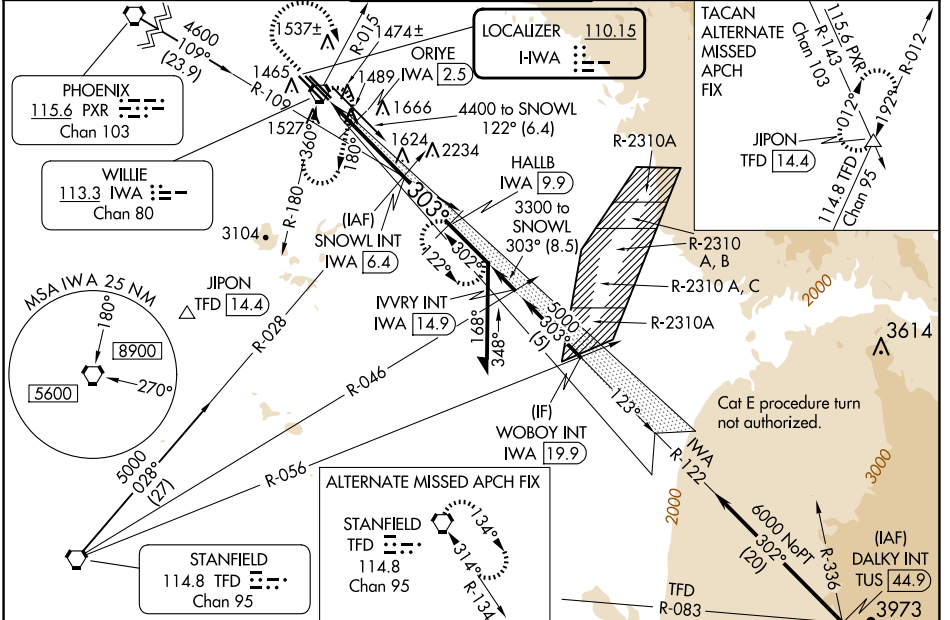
4600
109°
(23.9)

1537±
R-015
1474±

LOCALIZER 110.15
I-IWA

ORIYE
IWA 2.5

1465
R-109
1489
1666

PHOENIX
115.6 PXR
Chan 103

1527
360°
180°
1624
2234

4400 to SNOWL
122° (6.4)

TACAN
ALTERNATE
MISSED
APCH
FIX

115.6 PXR
R-143
Chan 103

R-012
012°
192°

JIPON
TFD 14.4

114.8 TFD
Chan 95

WILLIE
113.3 IWA
Chan 80

R-180

R-2310A

HALLB
IWA 9.9

303°

3300 to
SNOWL
303° (8.5)

3104

(IAF)
SNOWL INT
IWA 6.4

122°
302°

R-2310
A, B

R-2310 A, C

MSA IWA 25 NM
180°
8900
5600
270°

JIPON
TFD 14.4

R-028

IVVRY INT
IWA 14.9

168°
348°

5000
303°
(5)

R-2310A

2000

3614

R-046

(IF)
WOBOY INT
IWA 19.9

123°

Cat E procedure turn
not authorized.

IWA
R-122

5000
028°
(27)

R-056

ALTERNATE MISSED APCH FIX

STANFIELD
TFD
114.8
Chan 95

134°
314°
R-134

3000

2000

6000 NoPT
302°
(20)

R-336

(IAF)
DALKY INT
TUS 44.9

STANFIELD
114.8 TFD
Chan 95

TFD
R-083

3973